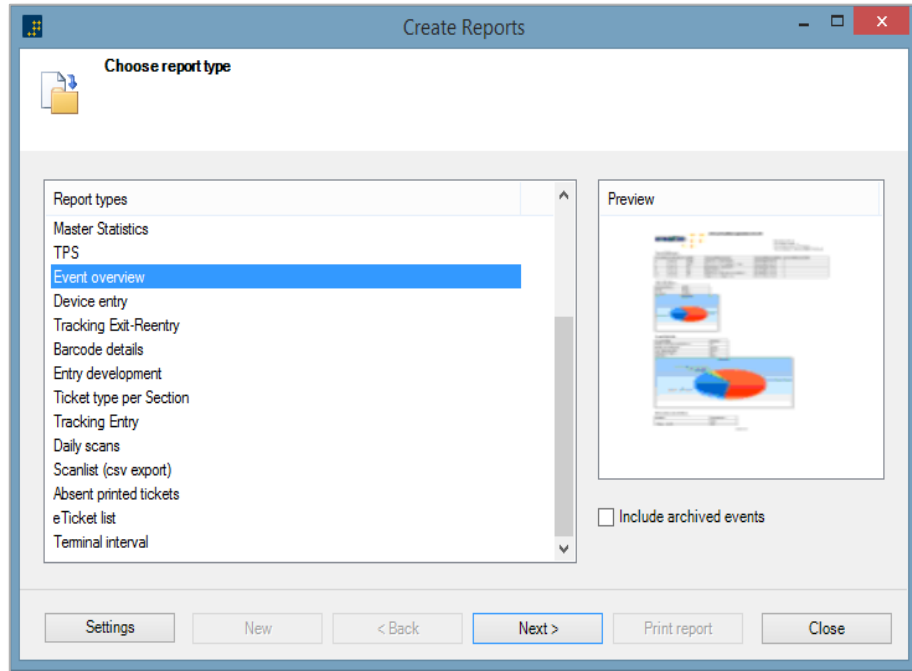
Create Reports

Choose report type

Report types
Master Statistics
TPS
Event overview
Device entry
Tracking Exit-Reentry
Barcode details
Entry development
Ticket type per Section
Tracking Entry
Daily scans
Scanlist (csv export)
Absent printed tickets
eTicket list
Terminal interval

Preview

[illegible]

Include archived events

Settings
New
< Back
Next >
Print report
Close